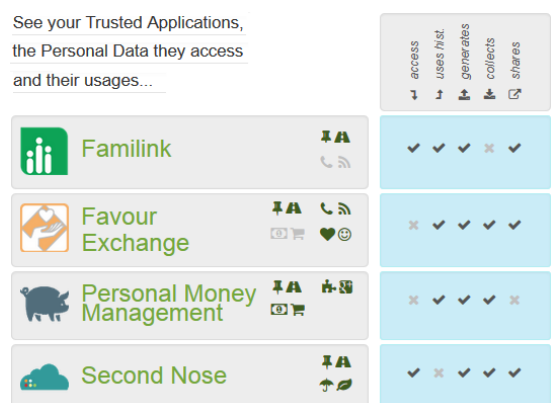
See your Trusted Applications, the Personal Data they access and their usages...

| | access | uses hist. | generates | collects | shares |
|---|---|---|---|---|---|
| Familink | ✔ | ✔ | ✔ | ✖ | ✔ |
| Favour Exchange | ✖ | ✔ | ✔ | ✔ | ✔ |
| Personal Money Management | ✖ | ✔ | ✔ | ✔ | ✖ |
| Second Nose | ✔ | ✖ | ✔ | ✔ | ✔ |